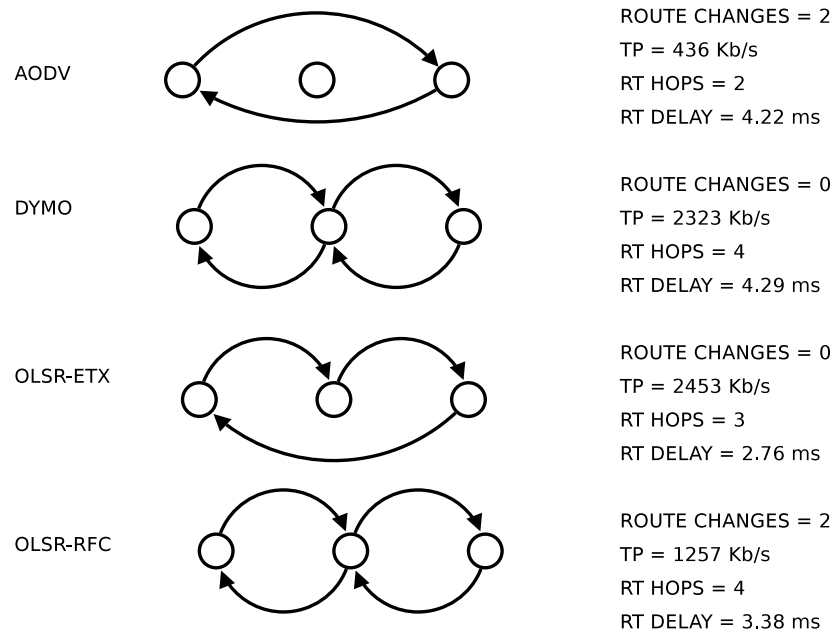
AODV

ROUTE CHANGES = 2
TP = 436 Kb/s
RT HOPS = 2
RT DELAY = 4.22 ms

DYMO

ROUTE CHANGES = 0
TP = 2323 Kb/s
RT HOPS = 4
RT DELAY = 4.29 ms

OLSR-ETX

ROUTE CHANGES = 0
TP = 2453 Kb/s
RT HOPS = 3
RT DELAY = 2.76 ms

OLSR-RFC

ROUTE CHANGES = 2
TP = 1257 Kb/s
RT HOPS = 4
RT DELAY = 3.38 ms